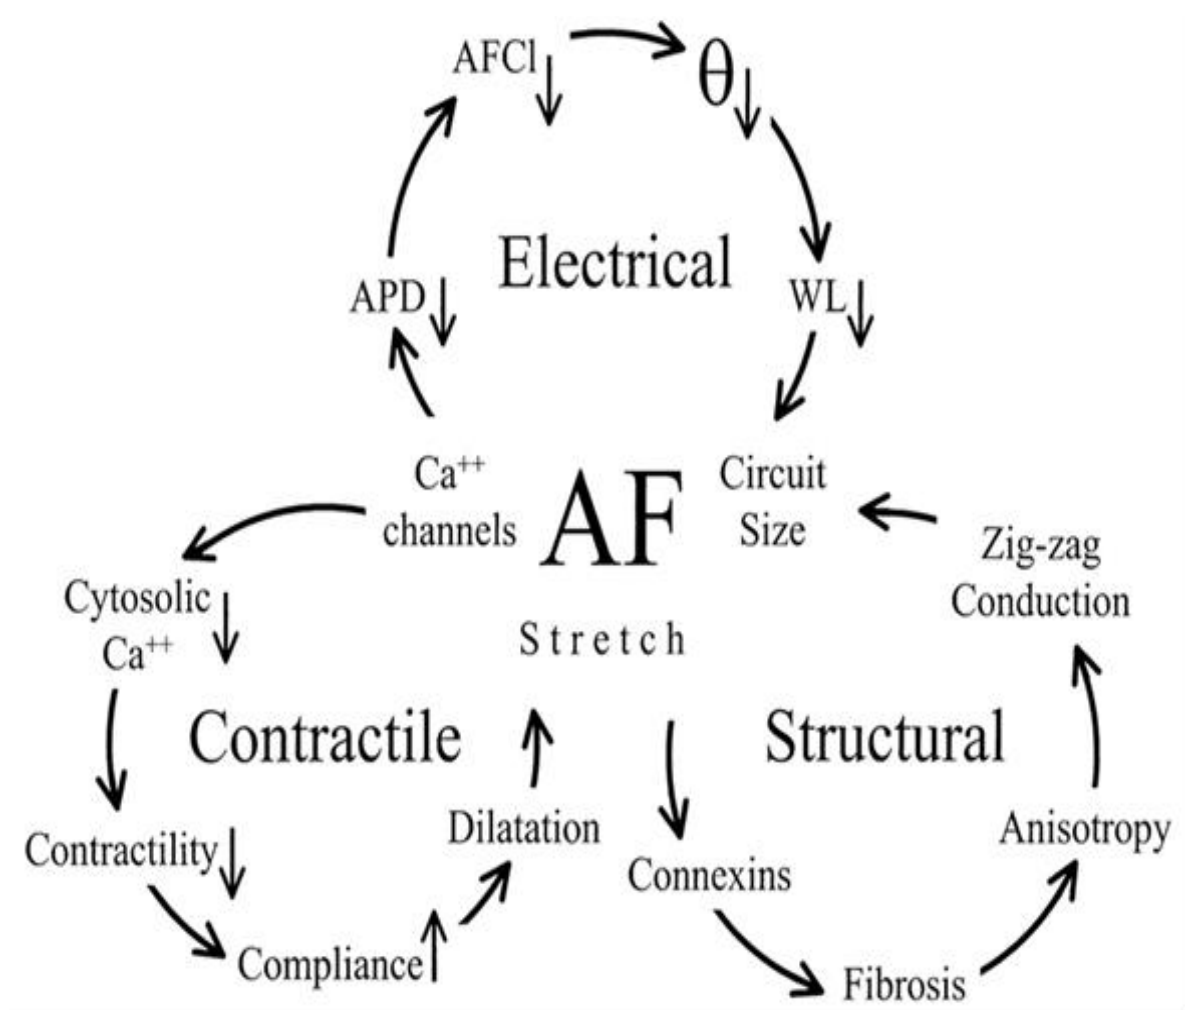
AFCl↓

θ↓

Electrical

APD↓

WL↓

Ca$^{++}$ channels

AF

Circuit Size

Zig-zag Conduction

Cytosolic Ca$^{++}$↓

Stretch

Contractile

Structural

Contractility↓

Dilatation

Connexins

Anisotropy

Compliance↑

Fibrosis